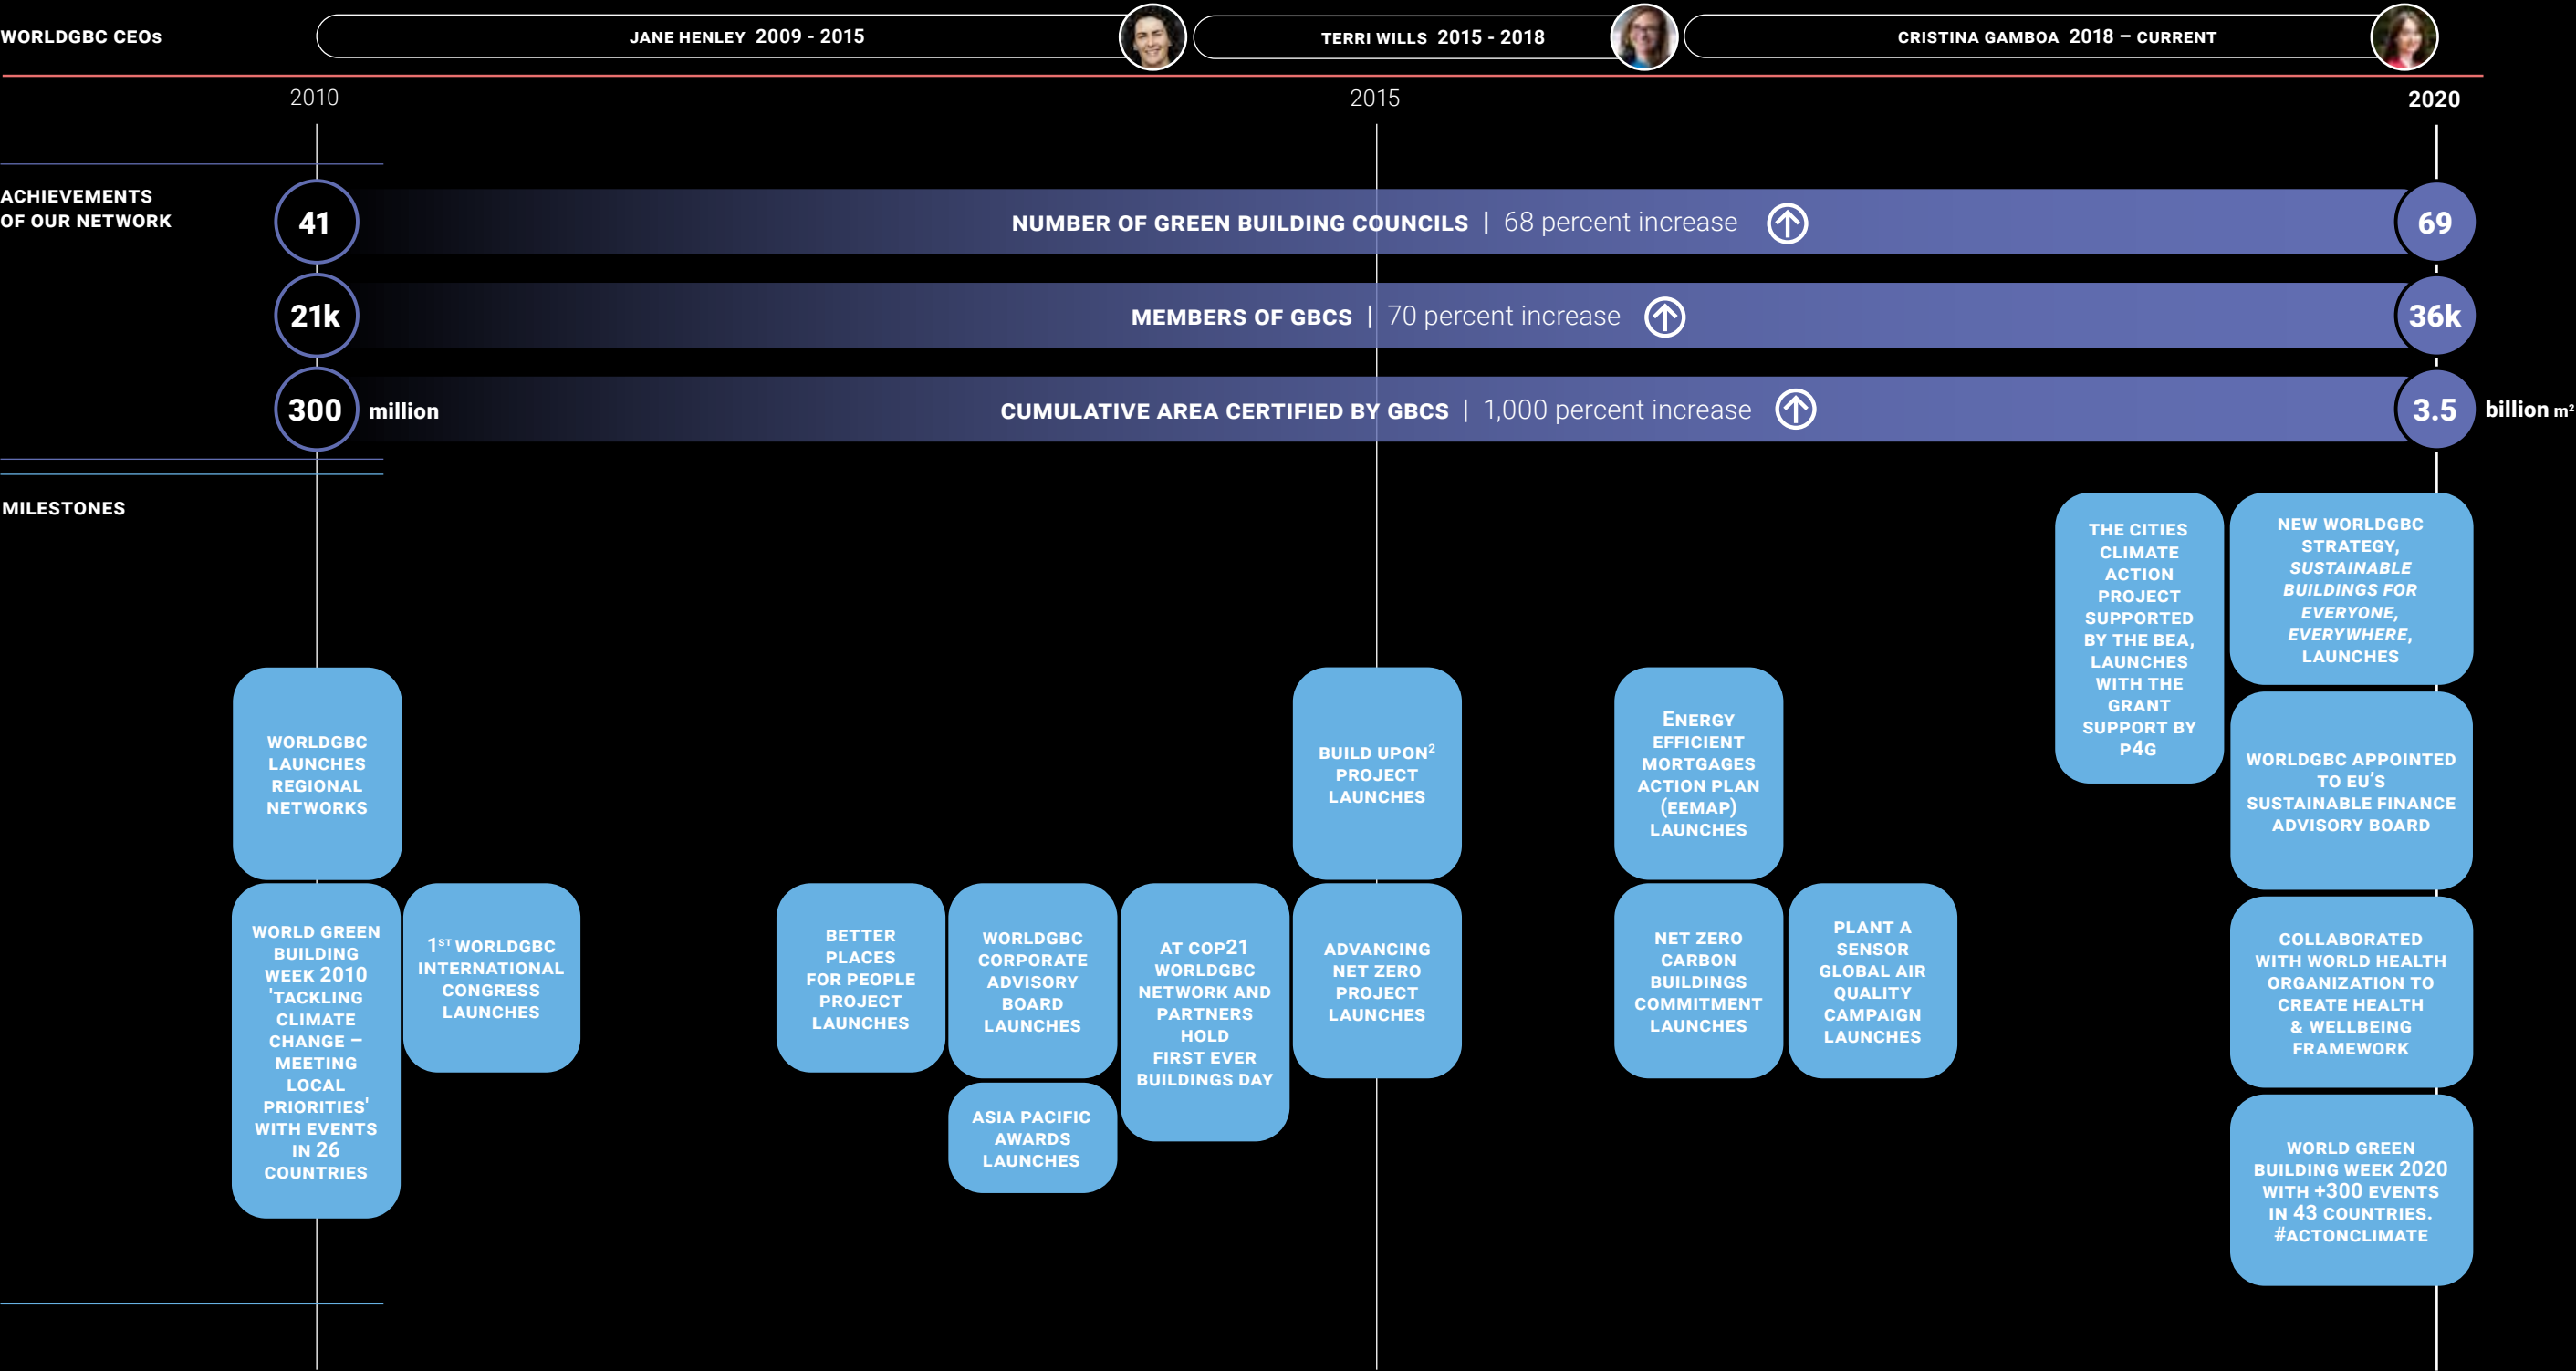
WORLDGBC CEOs

JANE HENLEY 2009 - 2015

TERRI WILLS 2015 - 2018

CRISTINA GAMBOA 2018 – CURRENT

2010

2015

2020

ACHIEVEMENTS OF OUR NETWORK

41 NUMBER OF GREEN BUILDING COUNCILS | 68 percent increase 69

21k MEMBERS OF GBCS | 70 percent increase 36k

300 million CUMULATIVE AREA CERTIFIED BY GBCS | 1,000 percent increase 3.5 billion $m^2$

MILESTONES

WORLDGBC LAUNCHES REGIONAL NETWORKS

WORLD GREEN BUILDING WEEK 2010 'TACKLING CLIMATE CHANGE – MEETING LOCAL PRIORITIES' WITH EVENTS IN 26 COUNTRIES

1ST WORLDGBC INTERNATIONAL CONGRESS LAUNCHES

BETTER PLACES FOR PEOPLE PROJECT LAUNCHES

WORLDGBC CORPORATE ADVISORY BOARD LAUNCHES

ASIA PACIFIC AWARDS LAUNCHES

AT COP21 WORLDGBC NETWORK AND PARTNERS HOLD FIRST EVER BUILDINGS DAY

BUILD UPON$^2$ PROJECT LAUNCHES

ADVANCING NET ZERO PROJECT LAUNCHES

ENERGY EFFICIENT MORTGAGES ACTION PLAN (EEMAP) LAUNCHES

NET ZERO CARBON BUILDINGS COMMITMENT LAUNCHES

PLANT A SENSOR GLOBAL AIR QUALITY CAMPAIGN LAUNCHES

THE CITIES CLIMATE ACTION PROJECT SUPPORTED BY THE BEA, LAUNCHES WITH THE GRANT SUPPORT BY P4G

NEW WORLDGBC STRATEGY, SUSTAINABLE BUILDINGS FOR EVERYONE, EVERYWHERE, LAUNCHES

WORLDGBC APPOINTED TO EU'S SUSTAINABLE FINANCE ADVISORY BOARD

COLLABORATED WITH WORLD HEALTH ORGANIZATION TO CREATE HEALTH & WELLBEING FRAMEWORK

WORLD GREEN BUILDING WEEK 2020 WITH +300 EVENTS IN 43 COUNTRIES. #ACTONCLIMATE